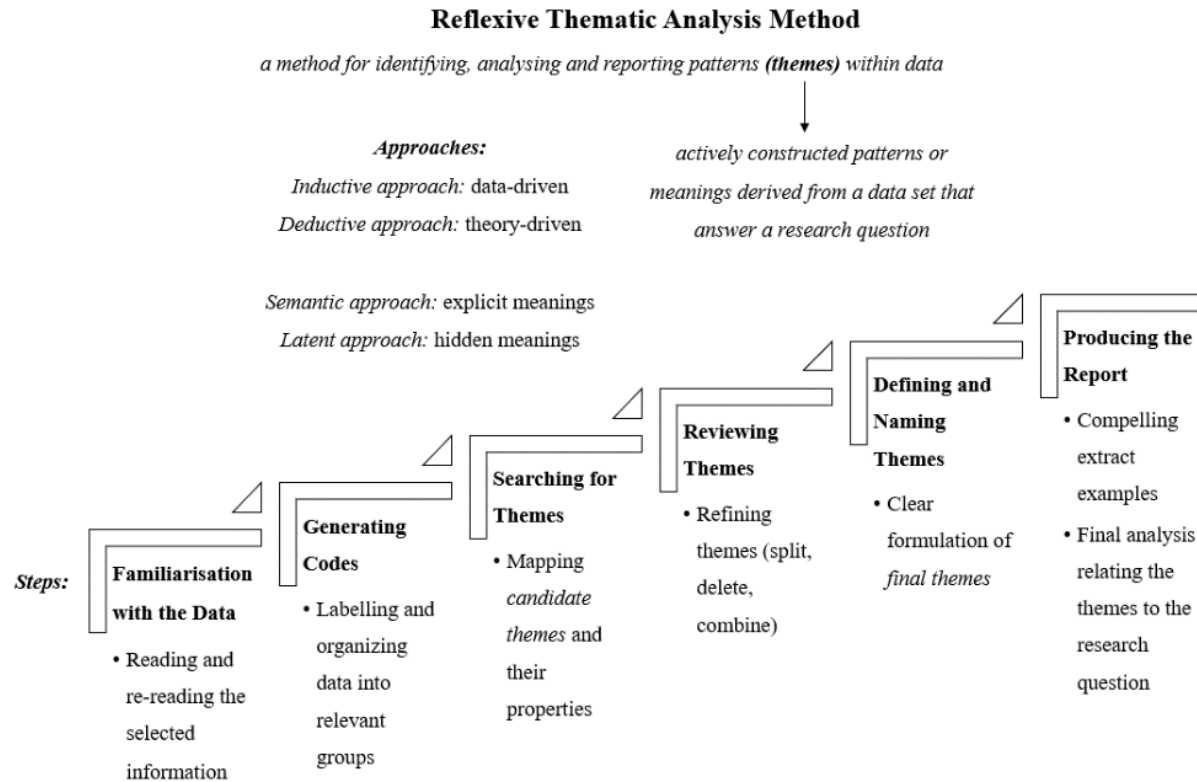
**Reflexive Thematic Analysis Method**

*a method for identifying, analysing and reporting patterns* ***(themes)*** *within data*

*actively constructed patterns or meanings derived from a data set that answer a research question*

***Approaches:***
*Inductive approach:* data-driven
*Deductive approach:* theory-driven

*Semantic approach:* explicit meanings
*Latent approach:* hidden meanings

***Steps:***

**Familiarisation with the Data**
• Reading and re-reading the selected information

**Generating Codes**
• Labelling and organizing data into relevant groups

**Searching for Themes**
• Mapping *candidate themes* and their properties

**Reviewing Themes**
• Refining themes (split, delete, combine)

**Defining and Naming Themes**
• Clear formulation of *final themes*

**Producing the Report**
• Compelling extract examples
• Final analysis relating the themes to the research question